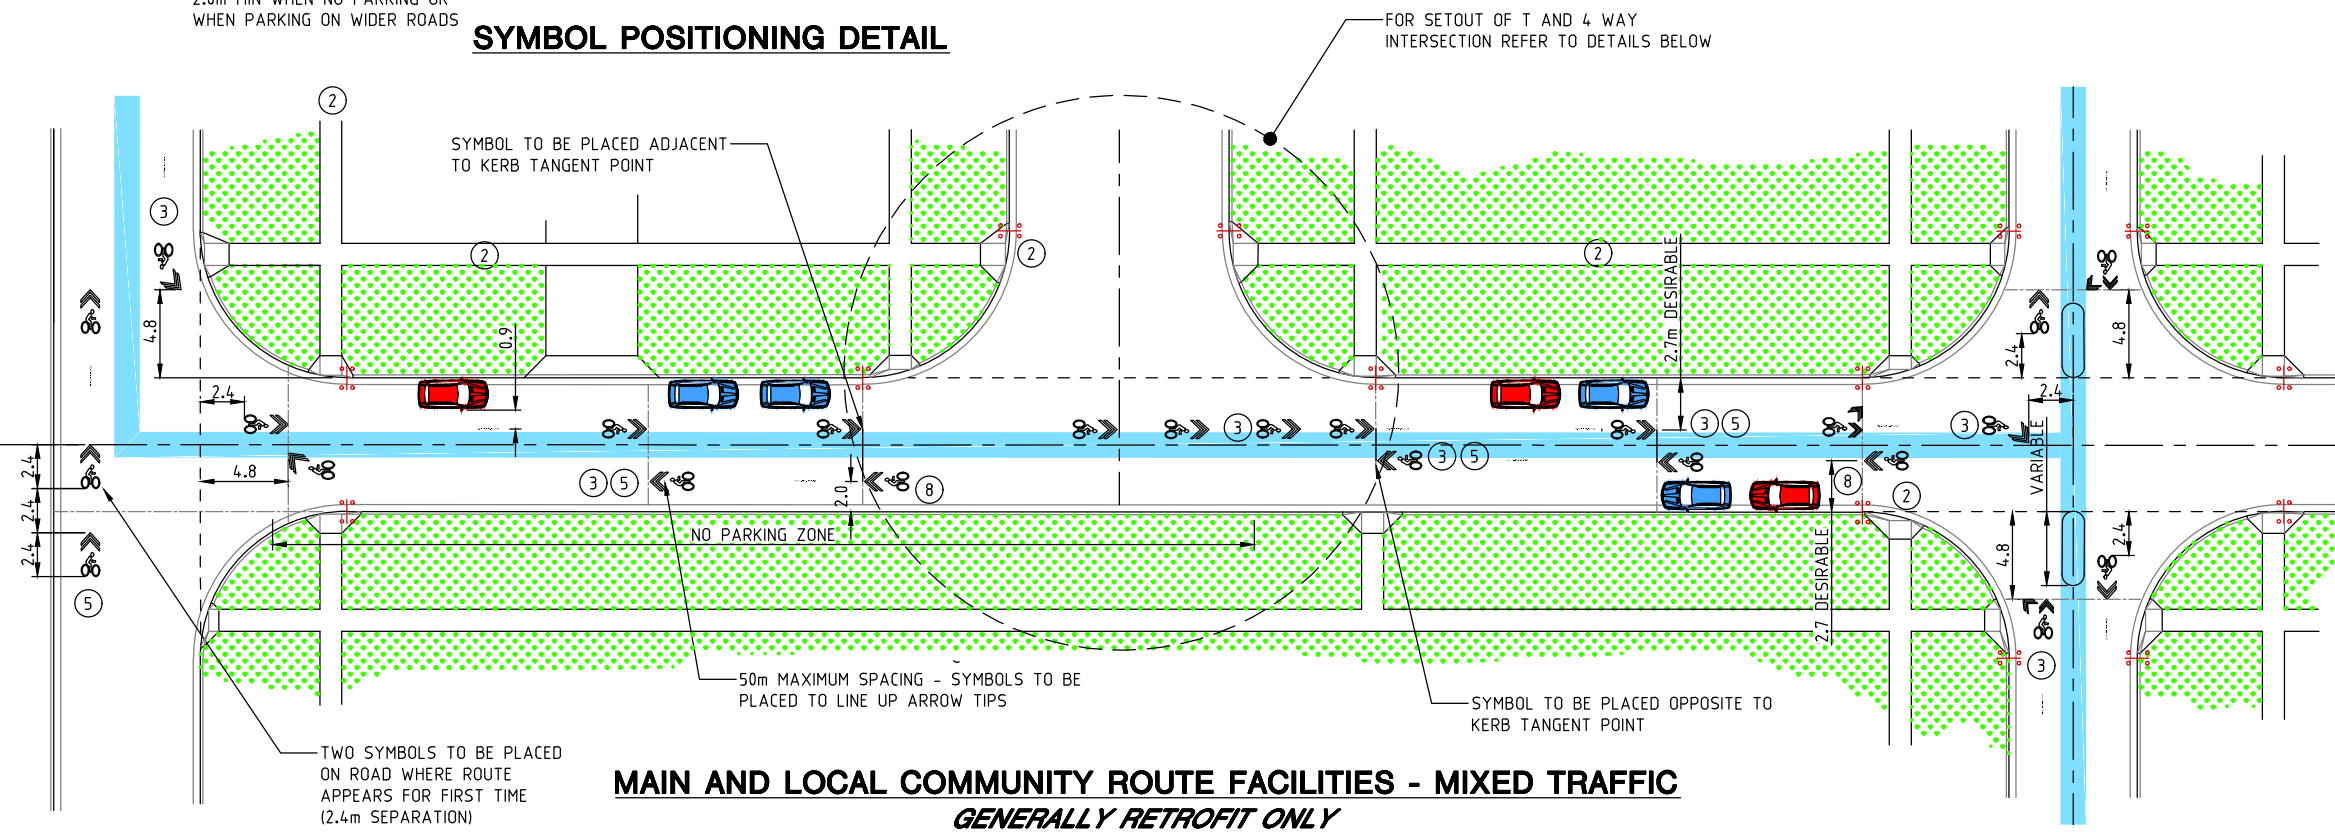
2.0m MIN WHEN NO PARKING OR
WHEN PARKING ON WIDER ROADS

SYMBOL POSITIONING DETAIL

FOR SETOUT OF T AND 4 WAY
INTERSECTION REFER TO DETAILS BELOW

SYMBOL TO BE PLACED ADJACENT
TO KERB TANGENT POINT

2
3
2
2
2
2.7m DESIRABLE
4.8
0.9
2.4
4.8
2.4
3 5
3
3 5
3
3 5
8
2.0
8
2
VARIABLE
2.4
2.4
2.4
2.4
4.8
4.8
2.4
NO PARKING ZONE
2.7 DESIRABLE
5
3

50m MAXIMUM SPACING - SYMBOLS TO BE
PLACED TO LINE UP ARROW TIPS

SYMBOL TO BE PLACED OPPOSITE TO
KERB TANGENT POINT

TWO SYMBOLS TO BE PLACED
ON ROAD WHERE ROUTE
APPEARS FOR FIRST TIME
(2.4m SEPARATION)

MAIN AND LOCAL COMMUNITY ROUTE FACILITIES - MIXED TRAFFIC
GENERALLY RETROFIT ONLY